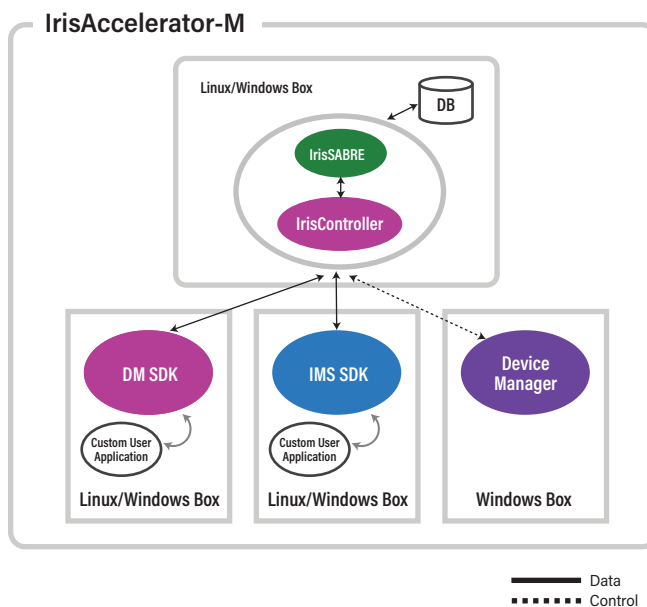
IrisAccelerator-M

Linux/Windows Box

DB

IrisSABRE

IrisController

DM SDK

Custom User Application

Linux/Windows Box

IMS SDK

Custom User Application

Linux/Windows Box

Device Manager

Windows Box

Data

Control